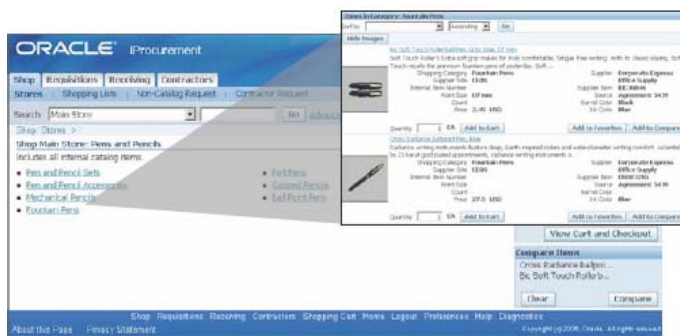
ORACLE iProcurement

Shop | Requisitions | Receiving | Contractors

Stores | Shopping Lists | Non-Catalog Request | Contractor Request

Search Main Store Go

Shop: Stores >

Shop Main Store: Pens and Pencils

Includes all internal catalog items.

- Pen and Pencil Sets
- Pen and Pencil Accessories
- Mechanical Pencils
- Fountain Pens
- Felt Pens
- Colored Pencils
- Ball Point Pens

Items in Category: Fountain Pens

Sort by Ascending Go

Hide Images

Bic Soft Touch Roller ball Pen Grip Blue .07 mm

Soft Touch Roller's extra soft grip makes for more comfortable, fatigue free writing. With its classic styling, Soft Touch recalls the premium fountain pens of yesterday. Soft ...

| | | | |
|---|---|---|---|
| Shopping Category | Fountain Pens | Supplier | Corporate Express |
| Supplier Site | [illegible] | | Office Supply |
| Internal Item Number | | Supplier Item | BIC30046 |
| Point Size | .07 mm | Source | Agreement 5439 |
| Count | | Barrel Color | Black |
| Price | 2.49 USD | Ink Color | Blue |

Quantity 1 EA Add to Cart | Add to Favorites | Add to Compare

Cross Radiance Ballpoint Pen, Blue

Radiance writing instruments feature deep, Earth-inspired colors and understated writing comfort, accented by 23 karat gold plated appointments. Radiance writing instruments a ...

| | | | |
|---|---|---|---|
| Shopping Category | Fountain Pens | Supplier | Corporate Express |
| Supplier Site | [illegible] | | Office Supply |
| Internal Item Number | | Supplier Item | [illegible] |
| Point Size | | Source | Agreement 5439 |
| Count | | Barrel Color | |
| Price | 27.0 USD | Ink Color | Blue |

Quantity 1 EA Add to Cart | Add to Favorites | Add to Compare

View Cart and Checkout

Compare Items

Cross Radiance Ballpoi...
Bic Soft Touch Rollerb...

Clear | Compare

Shop Requisitions Receiving Contractors Shopping Cart Home Logout Preferences Help Diagnostics

About this Page Privacy Statement

Copyright (c) 2006, Oracle. All rights reserved.